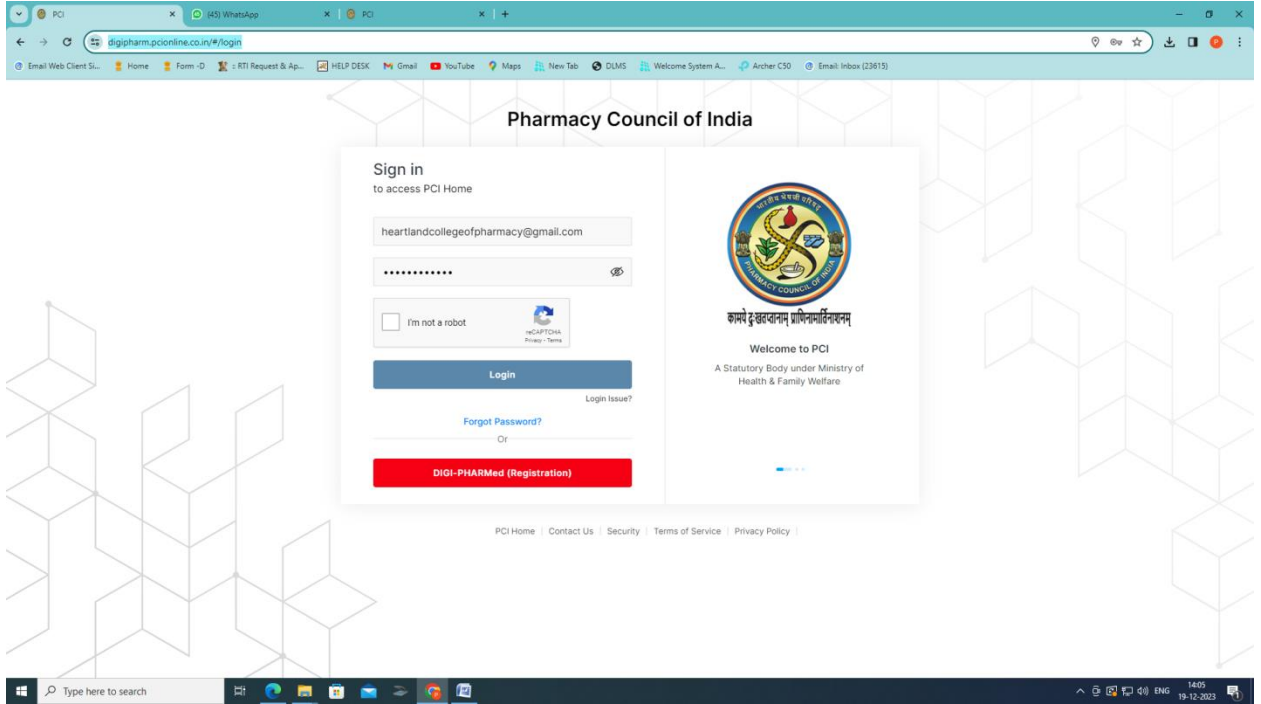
PCI
(45) WhatsApp
PCI
digipharm.pcionline.co.in/#/login
Email Web Client Si... Home Form -D : RTI Request & Ap... HELP DESK Gmail YouTube Maps New Tab DLMS Welcome System A... Archer C50 Email: Inbox (23615)

Pharmacy Council of India

Sign in
to access PCI Home

heartlandcollegeofpharmacy@gmail.com
••••••••••••

I'm not a robot
reCAPTCHA
Privacy - Terms

Login
Login Issue?
Forgot Password?
Or
DIGI-PHARMed (Registration)

भारतीय भेषजी परिषद
PHARMACY COUNCIL OF INDIA
कामये दुःखतप्तानाम् प्राणिनामार्तिनाशनम्
Welcome to PCI
A Statutory Body under Ministry of Health & Family Welfare

PCI Home | Contact Us | Security | Terms of Service | Privacy Policy

Type here to search
ENG 14:05 19-12-2023